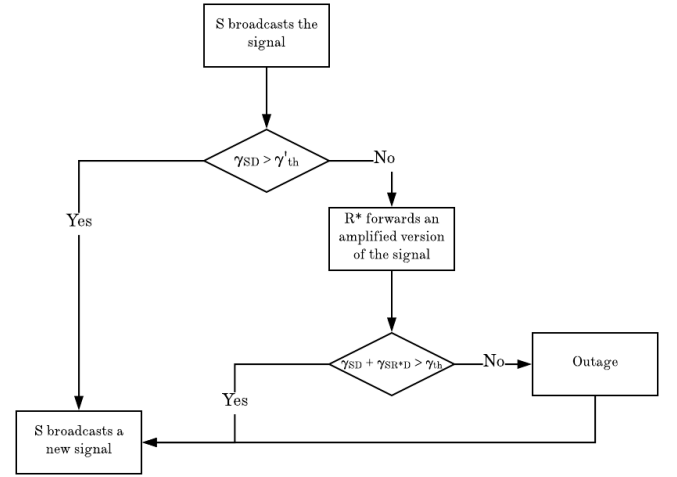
S broadcasts the signal

$\gamma_{SD} > \gamma'_{th}$

No

Yes

R* forwards an amplified version of the signal

$\gamma_{SD} + \gamma_{SR^*D} > \gamma_{th}$

No

Outage

Yes

S broadcasts a new signal